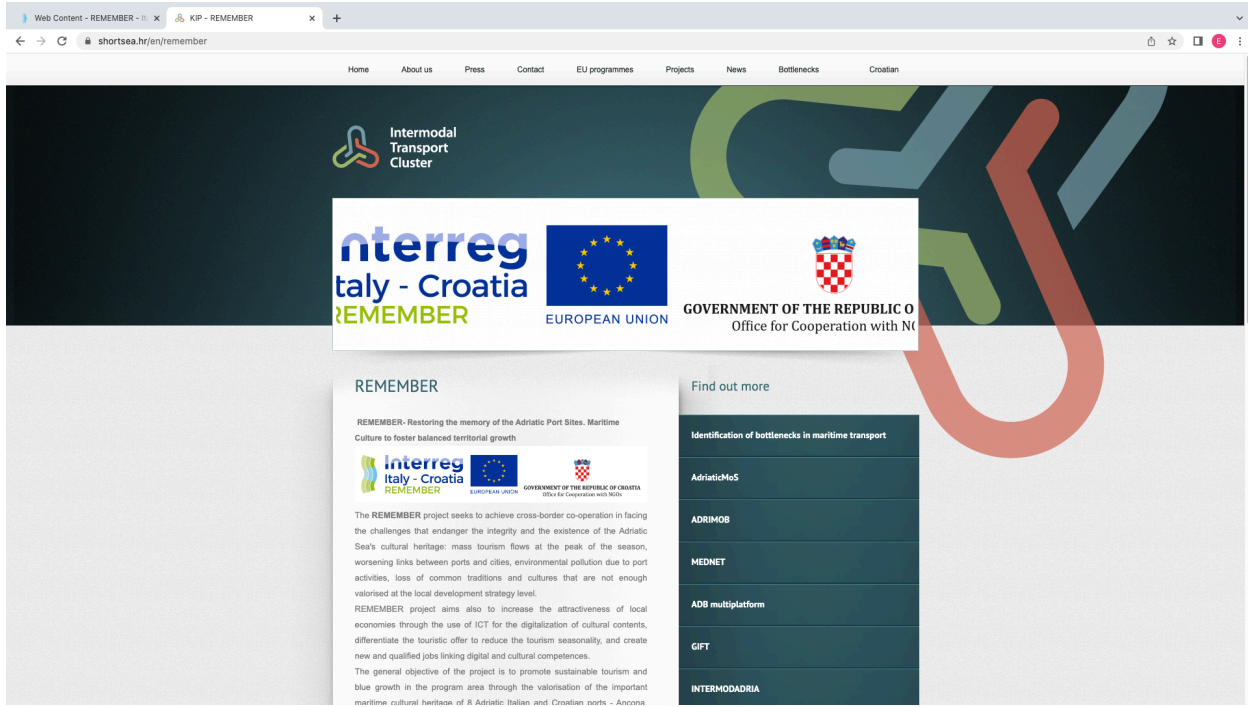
Web Content - REMEMBER - B ×   KIP - REMEMBER ×   +

shortsea.hr/en/remember

Home   About us   Press   Contact   EU programmes   Projects   News   Bottlenecks   Croatian

Intermodal Transport Cluster

nterreg
taly - Croatia
REMEMBER

EUROPEAN UNION

GOVERNMENT OF THE REPUBLIC O
Office for Cooperation with N(

REMEMBER

REMEMBER- Restoring the memory of the Adriatic Port Sites. Maritime Culture to foster balanced territorial growth

Interreg
Italy - Croatia
REMEMBER
EUROPEAN UNION
GOVERNMENT OF THE REPUBLIC OF CROATIA
Office for Cooperation with NGOs

The REMEMBER project seeks to achieve cross-border co-operation in facing the challenges that endanger the integrity and the existence of the Adriatic Sea's cultural heritage: mass tourism flows at the peak of the season, worsening links between ports and cities, environmental pollution due to port activities, loss of common traditions and cultures that are not enough valorised at the local development strategy level.
REMEMBER project aims also to increase the attractiveness of local economies through the use of ICT for the digitalization of cultural contents, differentiate the touristic offer to reduce the tourism seasonality, and create new and qualified jobs linking digital and cultural competences.
The general objective of the project is to promote sustainable tourism and blue growth in the program area through the valorisation of the important maritime cultural heritage of 8 Adriatic Italian and Croatian ports - Ancona,

Find out more

Identification of bottlenecks in maritime transport

AdriaticMoS

ADRIMOB

MEDNET

ADB multiplatform

GIFT

INTERMODADRIA